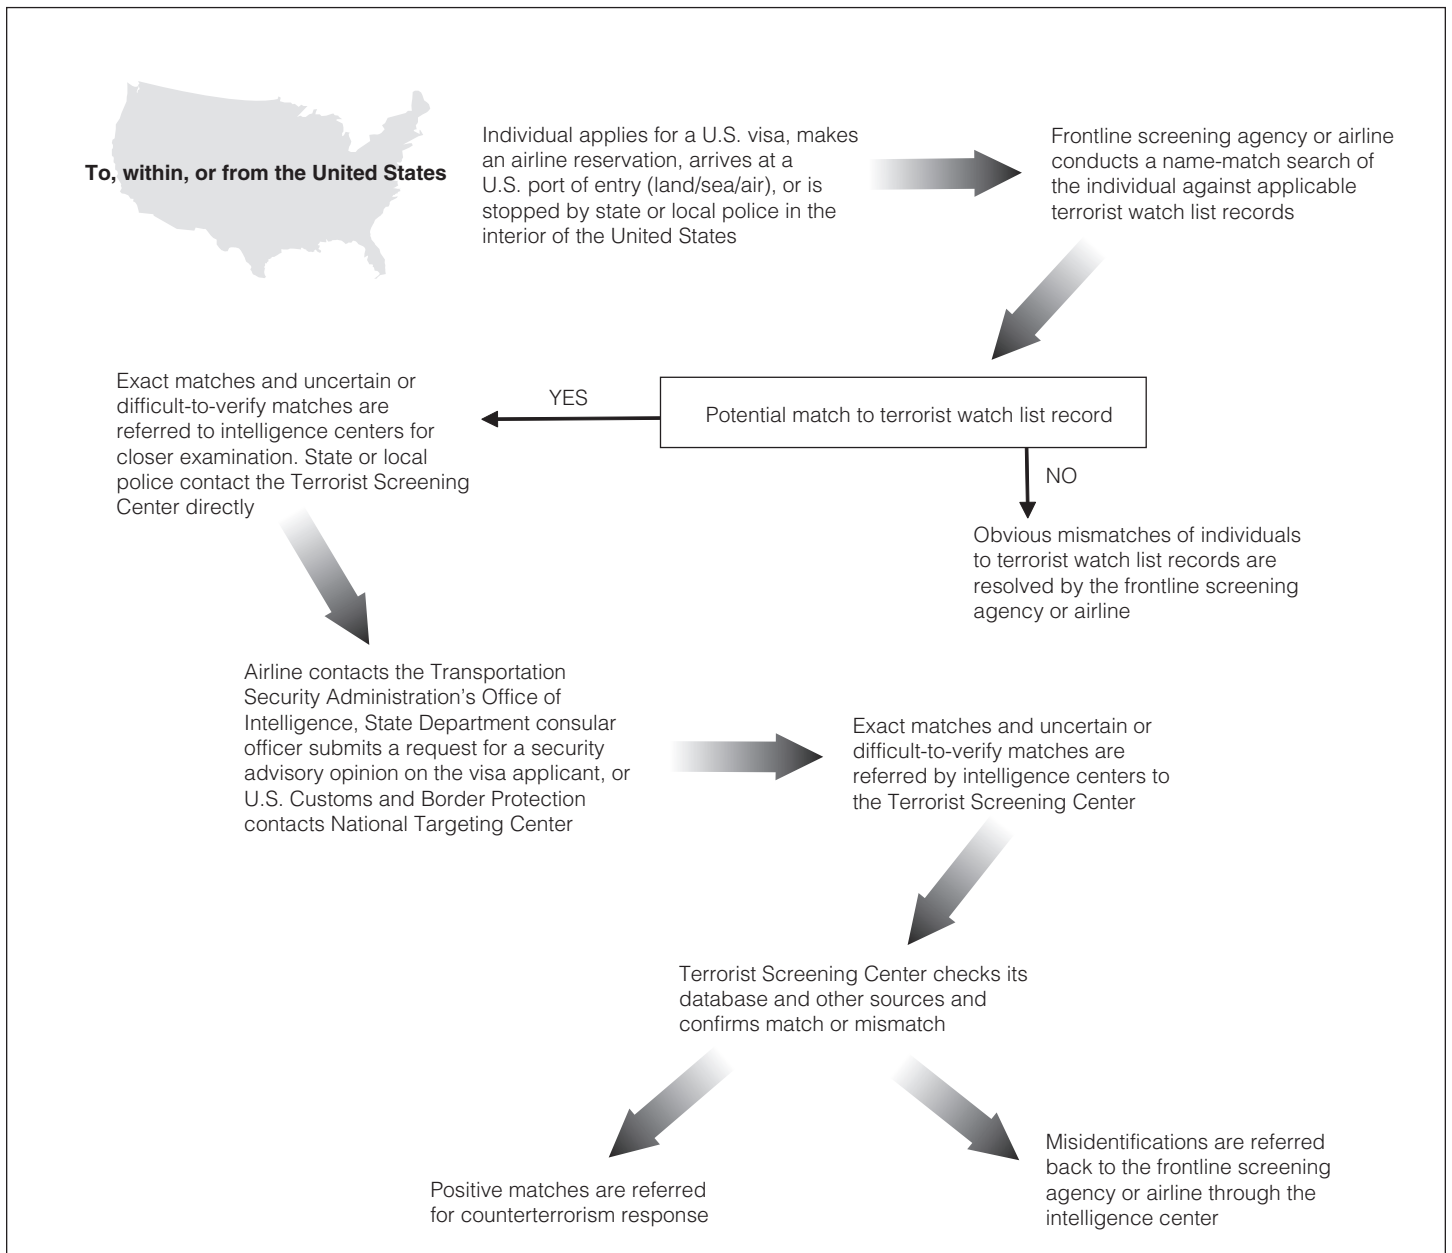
To, within, or from the United States

Individual applies for a U.S. visa, makes an airline reservation, arrives at a U.S. port of entry (land/sea/air), or is stopped by state or local police in the interior of the United States

Frontline screening agency or airline conducts a name-match search of the individual against applicable terrorist watch list records

Potential match to terrorist watch list record

YES

Exact matches and uncertain or difficult-to-verify matches are referred to intelligence centers for closer examination. State or local police contact the Terrorist Screening Center directly

NO

Obvious mismatches of individuals to terrorist watch list records are resolved by the frontline screening agency or airline

Airline contacts the Transportation Security Administration's Office of Intelligence, State Department consular officer submits a request for a security advisory opinion on the visa applicant, or U.S. Customs and Border Protection contacts National Targeting Center

Exact matches and uncertain or difficult-to-verify matches are referred by intelligence centers to the Terrorist Screening Center

Terrorist Screening Center checks its database and other sources and confirms match or mismatch

Positive matches are referred for counterterrorism response

Misidentifications are referred back to the frontline screening agency or airline through the intelligence center